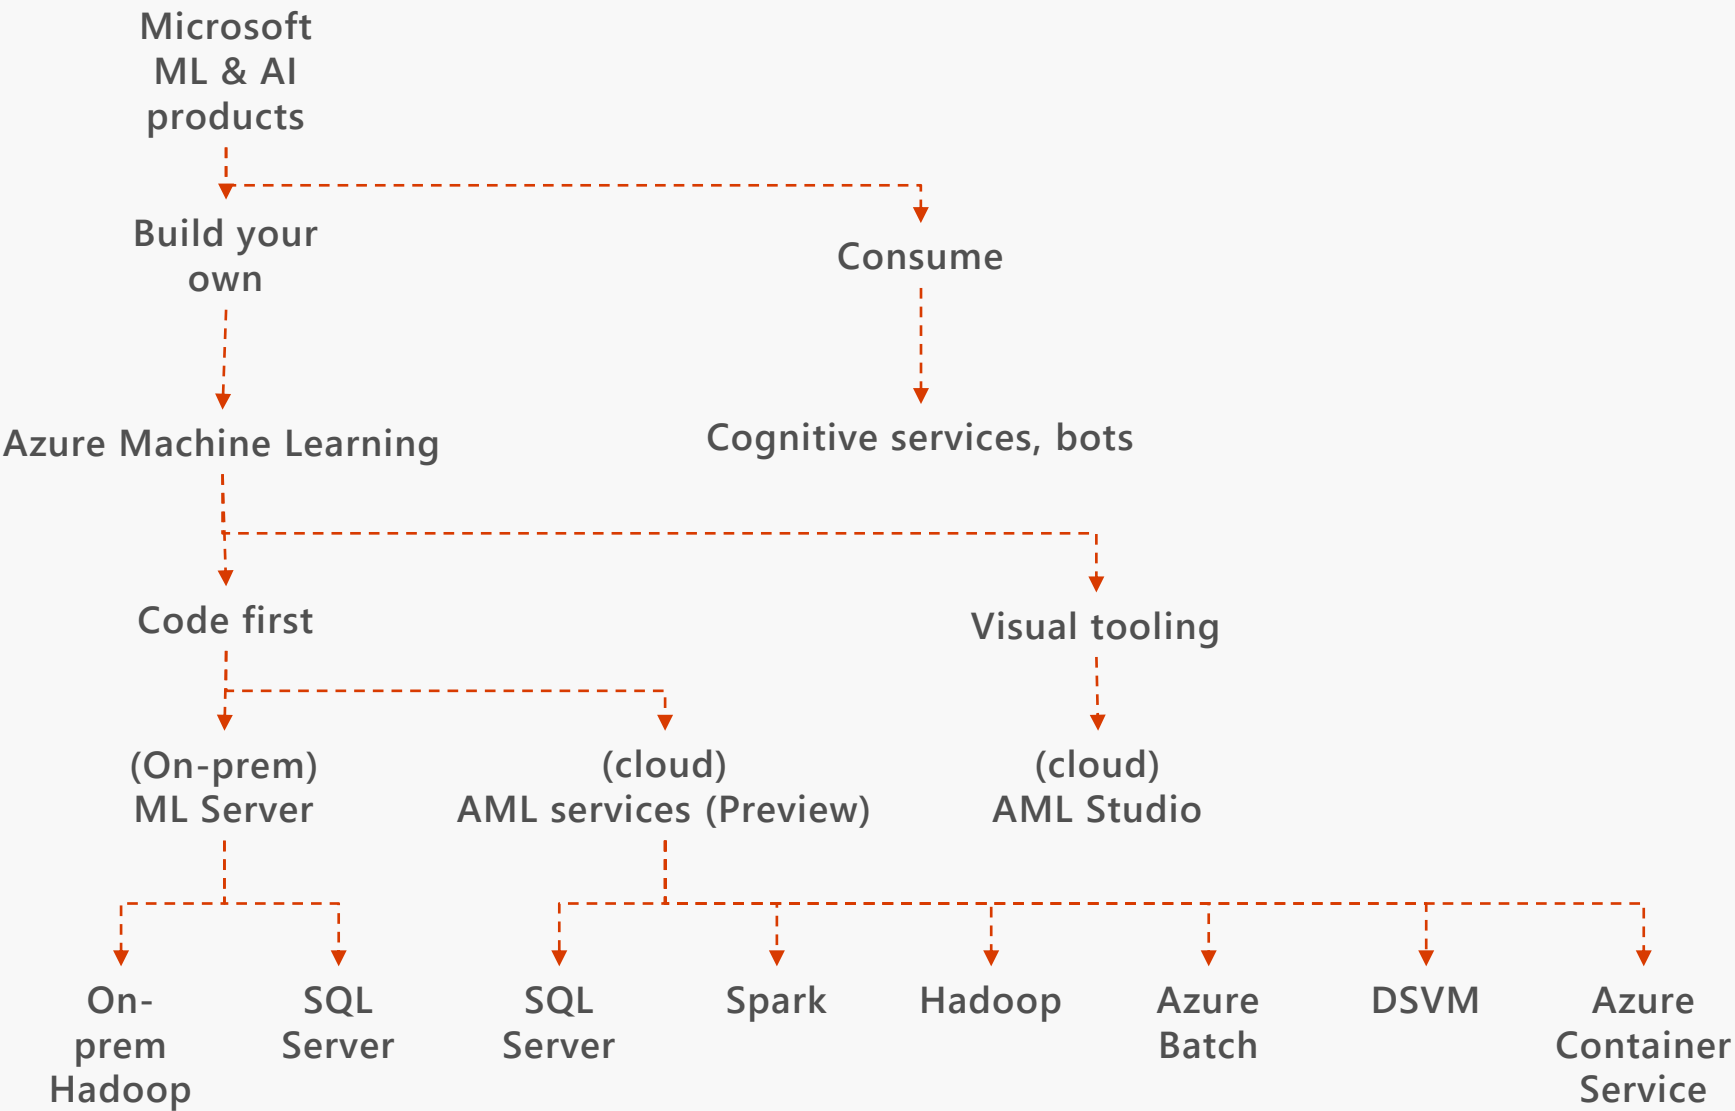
Microsoft ML & AI products

Build your own

Consume

Azure Machine Learning

Cognitive services, bots

Code first

Visual tooling

(On-prem) ML Server

(cloud) AML services (Preview)

(cloud) AML Studio

On-prem Hadoop

SQL Server

SQL Server

Spark

Hadoop

Azure Batch

DSVM

Azure Container Service